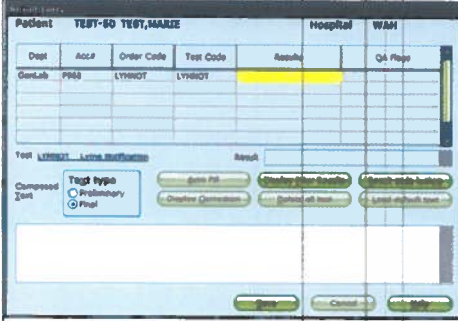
Patient TEST-50 TEST,MARIE

Hospital WAH

| Dept | Acc# | Order Code | Test Code | Result | QA Flags |
|---|---|---|---|---|---|
| GenLab | F968 | LYMNOT | LYMNOT | | |

Test LYMNOT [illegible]

Result

Composed Text

Test type
Preliminary
Final

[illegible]

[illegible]

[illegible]

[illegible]

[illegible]

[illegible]

Done

Cancel

Help